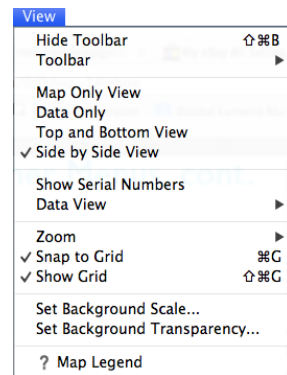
View
Hide Toolbar ⇧⌘B
Toolbar ▶

Map Only View
Data Only
Top and Bottom View
✓ Side by Side View

Show Serial Numbers
Data View ▶

Zoom ▶
✓ Snap to Grid ⌘G
✓ Show Grid ⇧⌘G

Set Background Scale...
Set Background Transparency...

? Map Legend